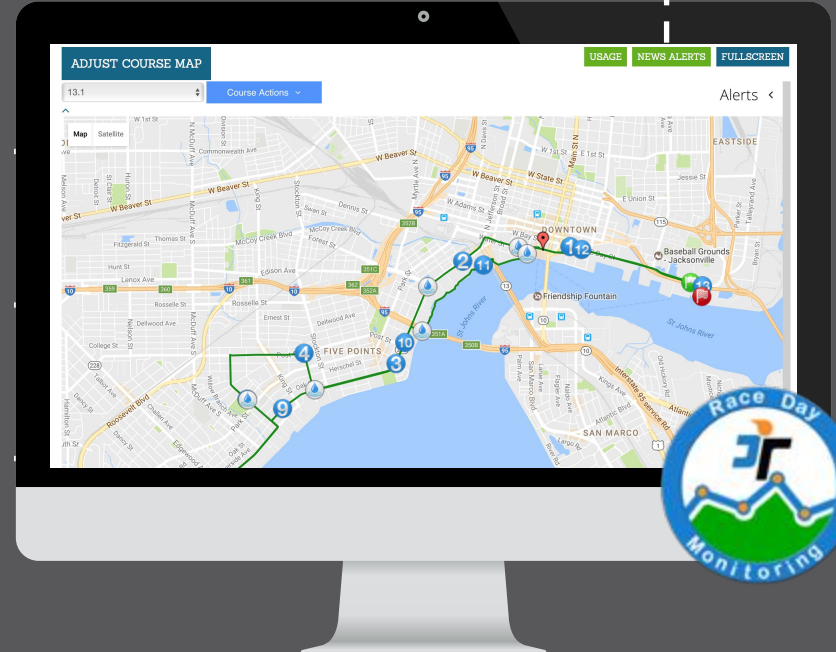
ADJUST COURSE MAP

USAGE NEWS ALERTS FULLSCREEN

13.1

Course Actions

Alerts <

Map Satellite

W 1st St

Commonwealth Ave

W Beaver St

W Beaver St

W State St

EASTSIDE

DOWNTOWN

Baseball Grounds - Jacksonville

Friendship Fountain

FIVE POINTS

SAN MARCO

St Johns River

Edison Ave

Lenox Ave

Rosselle St

Dellwood Ave

College St

Riverside Ave

Park St

Post St

Forest St

Dennis St

Bean St

Myrtle Ave

W Adams St

E Union St

Jessie St

Herschel St

Fitzgerald St

Thomas St

Hunt St

McCoy Creek Blvd

Ernest St

Roosevelt Blvd

Edgewood Ave

Atlantic Blvd

Kings Ave

Largo Rd

Hendricks Ave

Race Day Monitoring